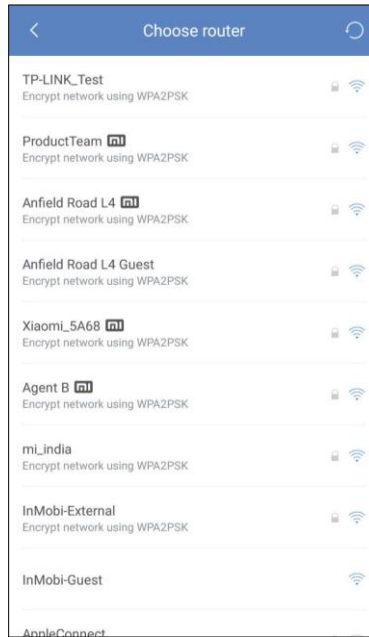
Choose router

TP-LINK_Test
Encrypt network using WPA2PSK

ProductTeam mi
Encrypt network using WPA2PSK

Anfield Road L4 mi
Encrypt network using WPA2PSK

Anfield Road L4 Guest
Encrypt network using WPA2PSK

Xiaomi_5A68 mi
Encrypt network using WPA2PSK

Agent B mi
Encrypt network using WPA2PSK

mi_india
Encrypt network using WPA2PSK

InMobi-External
Encrypt network using WPA2PSK

InMobi-Guest

AppleConnect